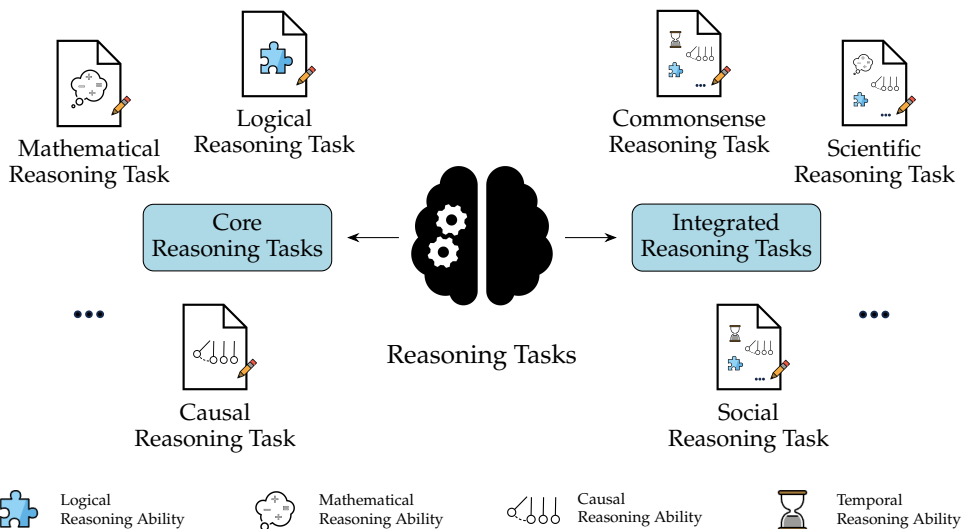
Mathematical Reasoning Task

Logical Reasoning Task

Commonsense Reasoning Task

Scientific Reasoning Task

Core Reasoning Tasks

Integrated Reasoning Tasks

•••

Reasoning Tasks

•••

Causal Reasoning Task

Social Reasoning Task

Logical Reasoning Ability

Mathematical Reasoning Ability

Causal Reasoning Ability

Temporal Reasoning Ability